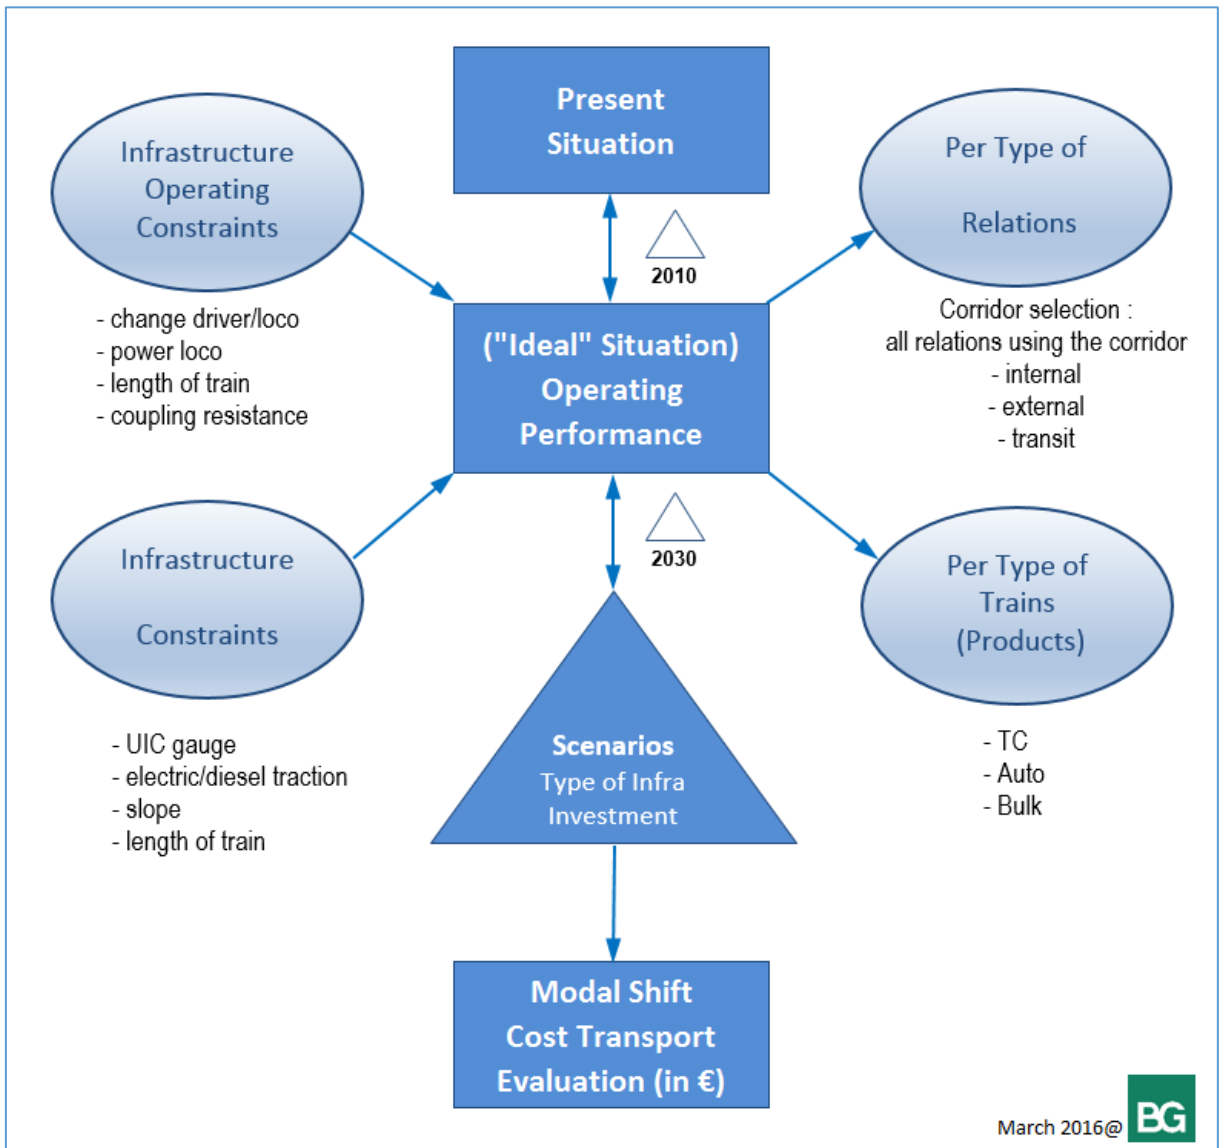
Infrastructure Operating Constraints

- change driver/loco
- power loco
- length of train
- coupling resistance

Present Situation

2010

("Ideal" Situation) Operating Performance

Per Type of Relations

Corridor selection :
all relations using the corridor
- internal
- external
- transit

Infrastructure Constraints

- UIC gauge
- electric/diesel traction
- slope
- length of train

2030

Scenarios
Type of Infra Investment

Per Type of Trains (Products)

- TC
- Auto
- Bulk

Modal Shift
Cost Transport
Evaluation (in €)

March 2016@ BG